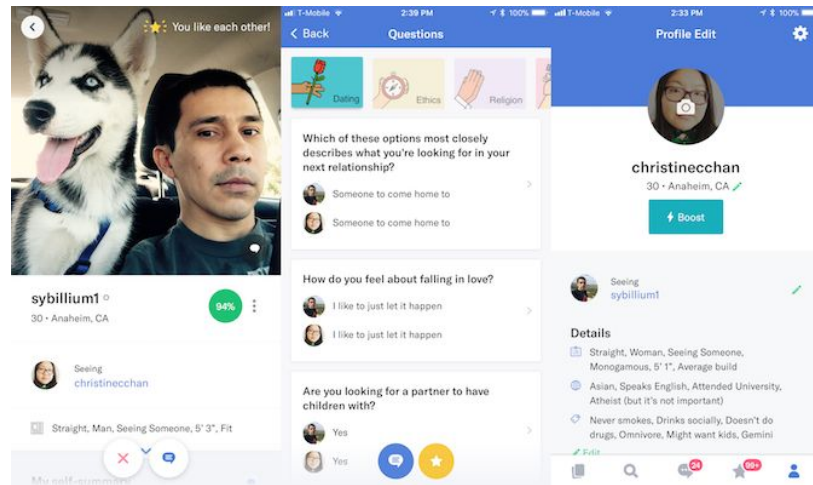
You like each other!

sybillium1

30 • Anaheim, CA

94%

Seeing
christinecchan

Straight, Man, Seeing Someone, 5' 3", Fit

My self-summary

T-Mobile 2:39 PM 100%

Back Questions

Dating Ethics Religion

Which of these options most closely describes what you're looking for in your next relationship?

Someone to come home to

Someone to come home to

How do you feel about falling in love?

I like to just let it happen

I like to just let it happen

Are you looking for a partner to have children with?

Yes

Yes

T-Mobile 2:33 PM 100%

Profile Edit

christinecchan

30 • Anaheim, CA

Boost

Seeing
sybillium1

Details

Straight, Woman, Seeing Someone, Monogamous, 5' 1", Average build

Asian, Speaks English, Attended University, Atheist (but it's not important)

Never smokes, Drinks socially, Doesn't do drugs, Omnivore, Might want kids, Gemini

Edit

24

99+